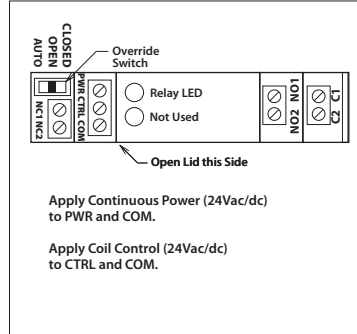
CLOSED
OPEN
AUTO

Override Switch

NC1 NC2

PWR CTRL COM

Relay LED

Not Used

NO1 NO2

C1 C2

Open Lid this Side

Apply Continuous Power (24Vac/dc) to PWR and COM.

Apply Coil Control (24Vac/dc) to CTRL and COM.